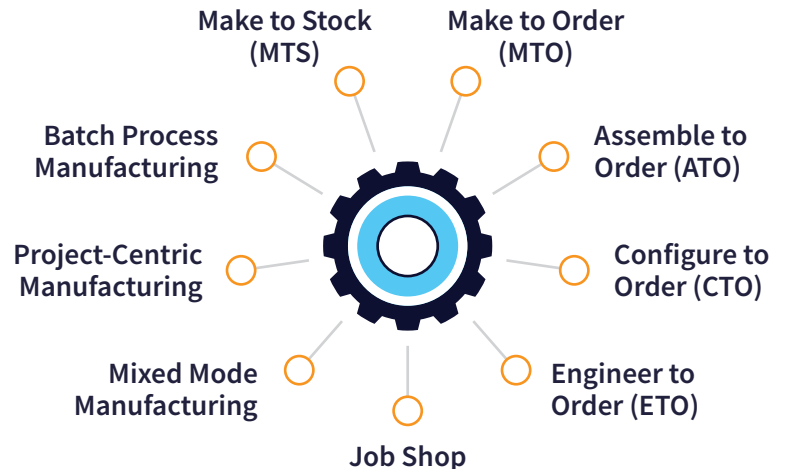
Make to Stock (MTS)

Make to Order (MTO)

Batch Process Manufacturing

Assemble to Order (ATO)

Project-Centric Manufacturing

Configure to Order (CTO)

Mixed Mode Manufacturing

Engineer to Order (ETO)

Job Shop